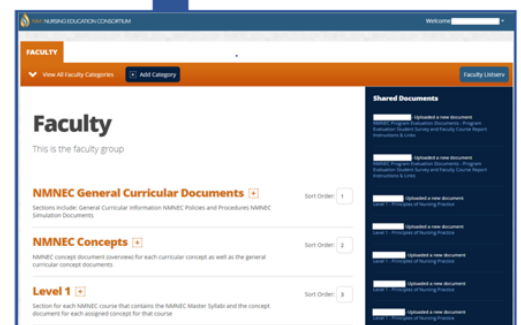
NM NURSING EDUCATION CONSORTIUM

Welcome

FACULTY

View All Faculty Categories

Add Category

Faculty Listserv

Faculty

This is the faculty group

NMNEC General Curricular Documents

Sort Order: 1

Sections include: General Curricular Information NMNEC Policies and Procedures NMNEC Simulation Documents

NMNEC Concepts

Sort Order: 2

NMNEC concept document (overview) for each curricular concept as well as the general curricular concept documents

Level 1

Sort Order: 3

Section for each NMNEC course that contains the NMNEC Master Syllabi and the concept document for each assigned concept for that course

Shared Documents

Uploaded a new document
NMNEC Program Evaluation Documents - Program Evaluation Student Survey and Faculty Course Report Instructions & Links

Uploaded a new document
NMNEC Program Evaluation Documents - Program Evaluation Student Survey and Faculty Course Report Instructions & Links

Uploaded a new document
Level 1 - Principles of Nursing Practice

Uploaded a new document
Level 1 - Principles of Nursing Practice

Uploaded a new document
Level 1 - Principles of Nursing Practice

Uploaded a new document
Level 1 - Principles of Nursing Practice